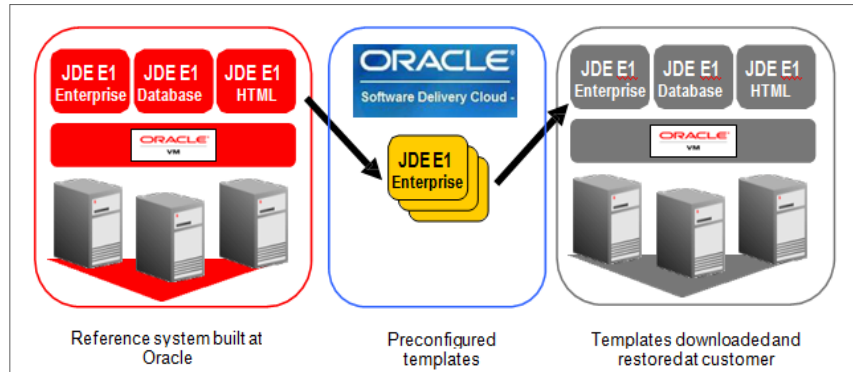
JDE E1 Enterprise

JDE E1 Database

JDE E1 HTML

ORACLE VM

Reference system built at Oracle

ORACLE

Software Delivery Cloud -

JDE E1 Enterprise

Preconfigured templates

JDE E1 Enterprise

JDE E1 Database

JDE E1 HTML

ORACLE VM

Templates downloaded and restored at customer